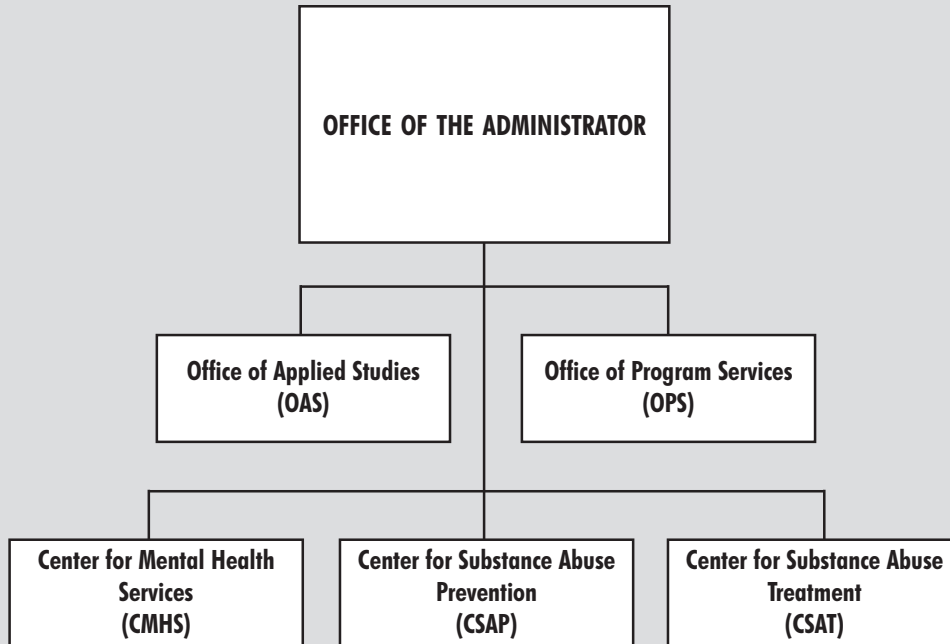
OFFICE OF THE ADMINISTRATOR

Office of Applied Studies
(OAS)

Office of Program Services
(OPS)

Center for Mental Health Services
(CMHS)

Center for Substance Abuse Prevention
(CSAP)

Center for Substance Abuse Treatment
(CSAT)